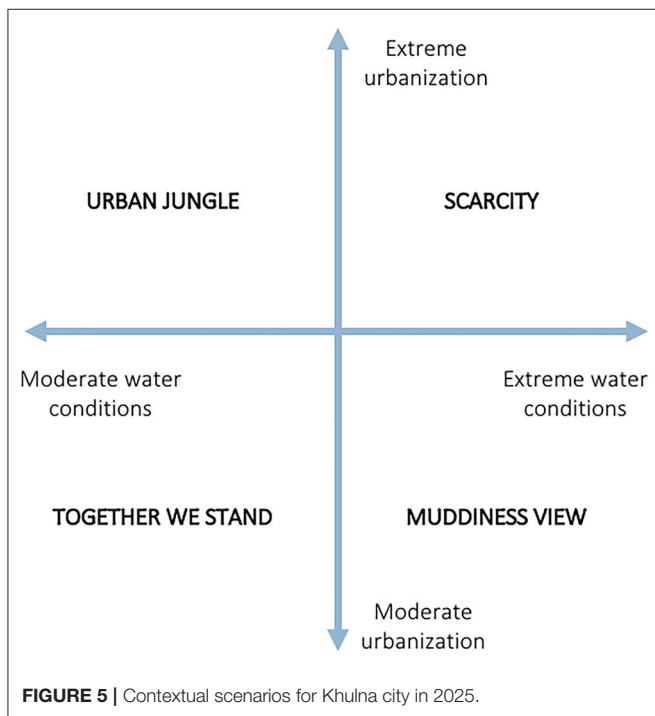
Extreme urbanization

URBAN JUNGLE

SCARCITY

Moderate water conditions

Extreme water conditions

TOGETHER WE STAND

MUDDINESS VIEW

Moderate urbanization

FIGURE 5 | Contextual scenarios for Khulna city in 2025.